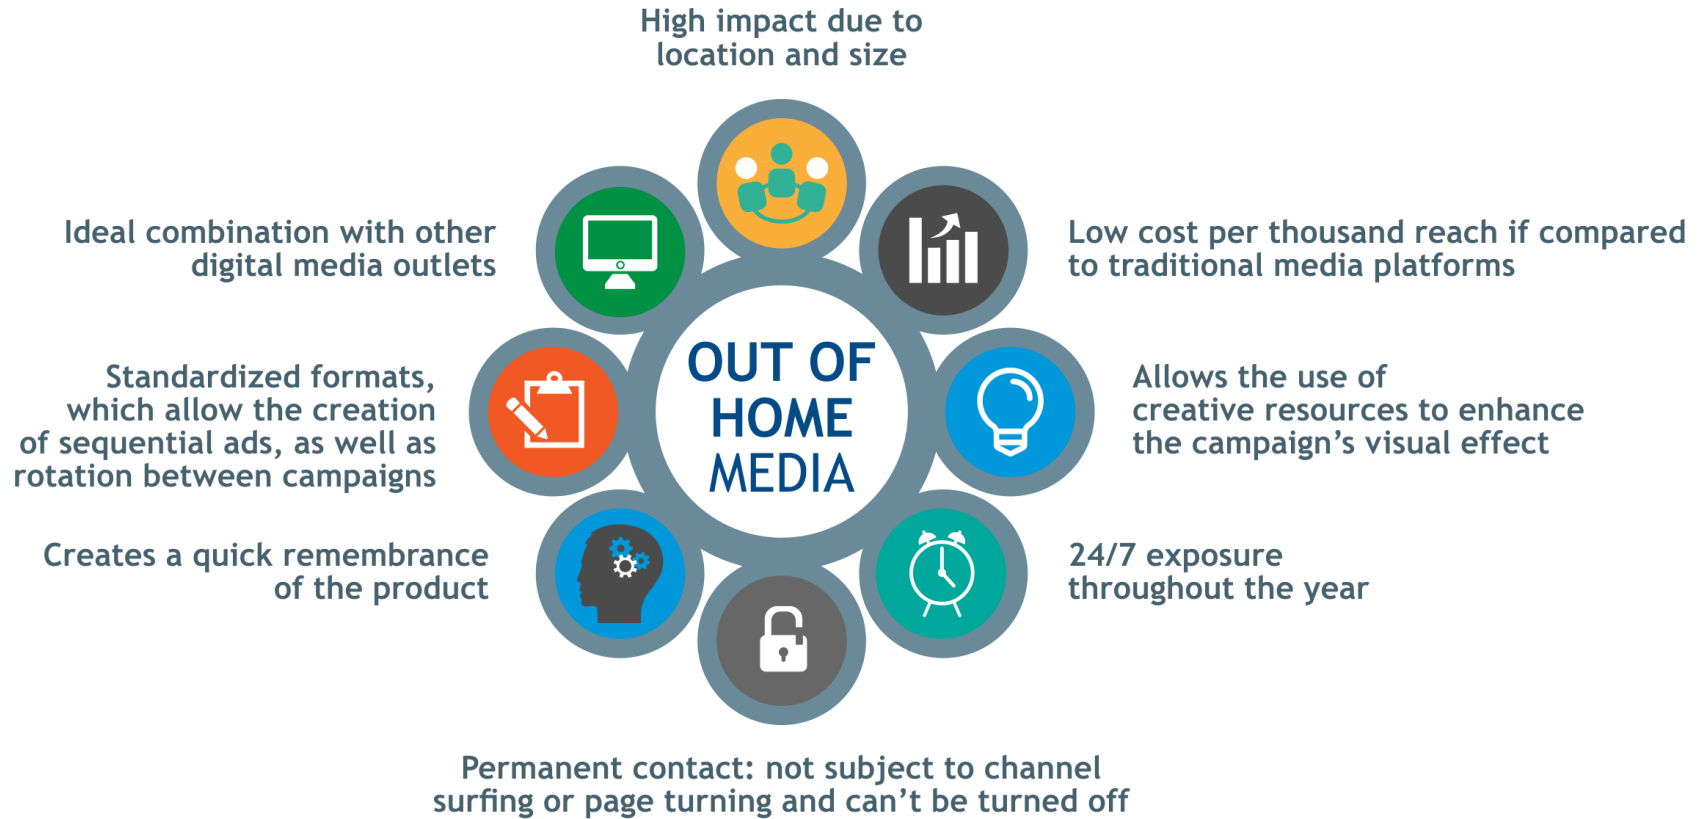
High impact due to location and size

Ideal combination with other digital media outlets

Low cost per thousand reach if compared to traditional media platforms

OUT OF HOME MEDIA

Standardized formats, which allow the creation of sequential ads, as well as rotation between campaigns

Allows the use of creative resources to enhance the campaign’s visual effect

Creates a quick remembrance of the product

24/7 exposure throughout the year

Permanent contact: not subject to channel surfing or page turning and can’t be turned off